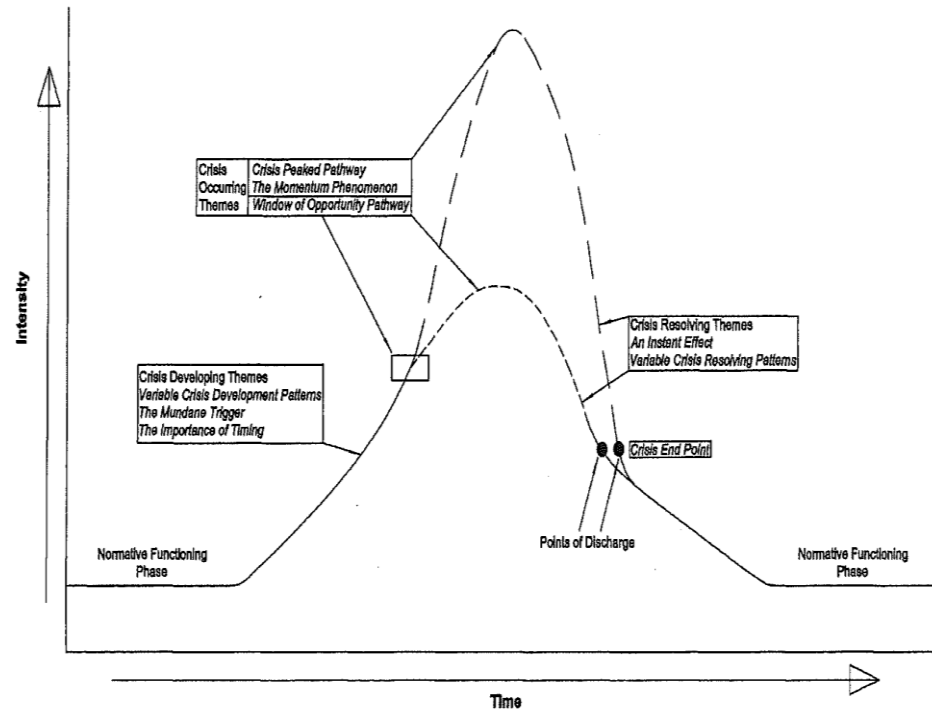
Intensity

| Crisis Occurring Themes | Crisis Peaked Pathway |
|---|---|
| | The Momentum Phenomenon |
| | Window of Opportunity Pathway |

Crisis Resolving Themes
An Instant Effect
Variable Crisis Resolving Patterns

Crisis Developing Themes
Variable Crisis Development Patterns
The Mundane Trigger
The Importance of Timing

Crisis End Point

Points of Discharge

Normative Functioning Phase

Normative Functioning Phase

Time